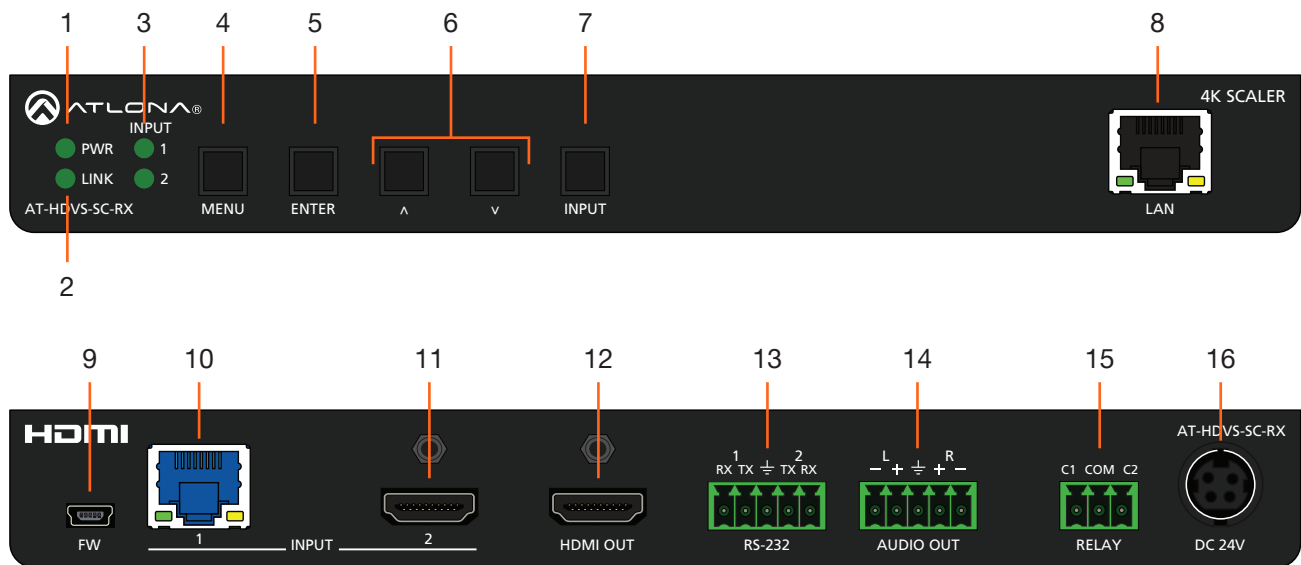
1 3 4 5 6 7 8

ATLONA®

4K SCALER

INPUT

PWR 1

LINK 2

AT-HDVS-SC-RX

MENU ENTER ^ v INPUT

LAN

2

9 10 11 12 13 14 15 16

HDMI

AT-HDVS-SC-RX

1 2
RX TX ⏚ TX RX

L R
− + ⏚ + −

C1 COM C2

FW 1 INPUT 2 HDMI OUT RS-232 AUDIO OUT RELAY DC 24V